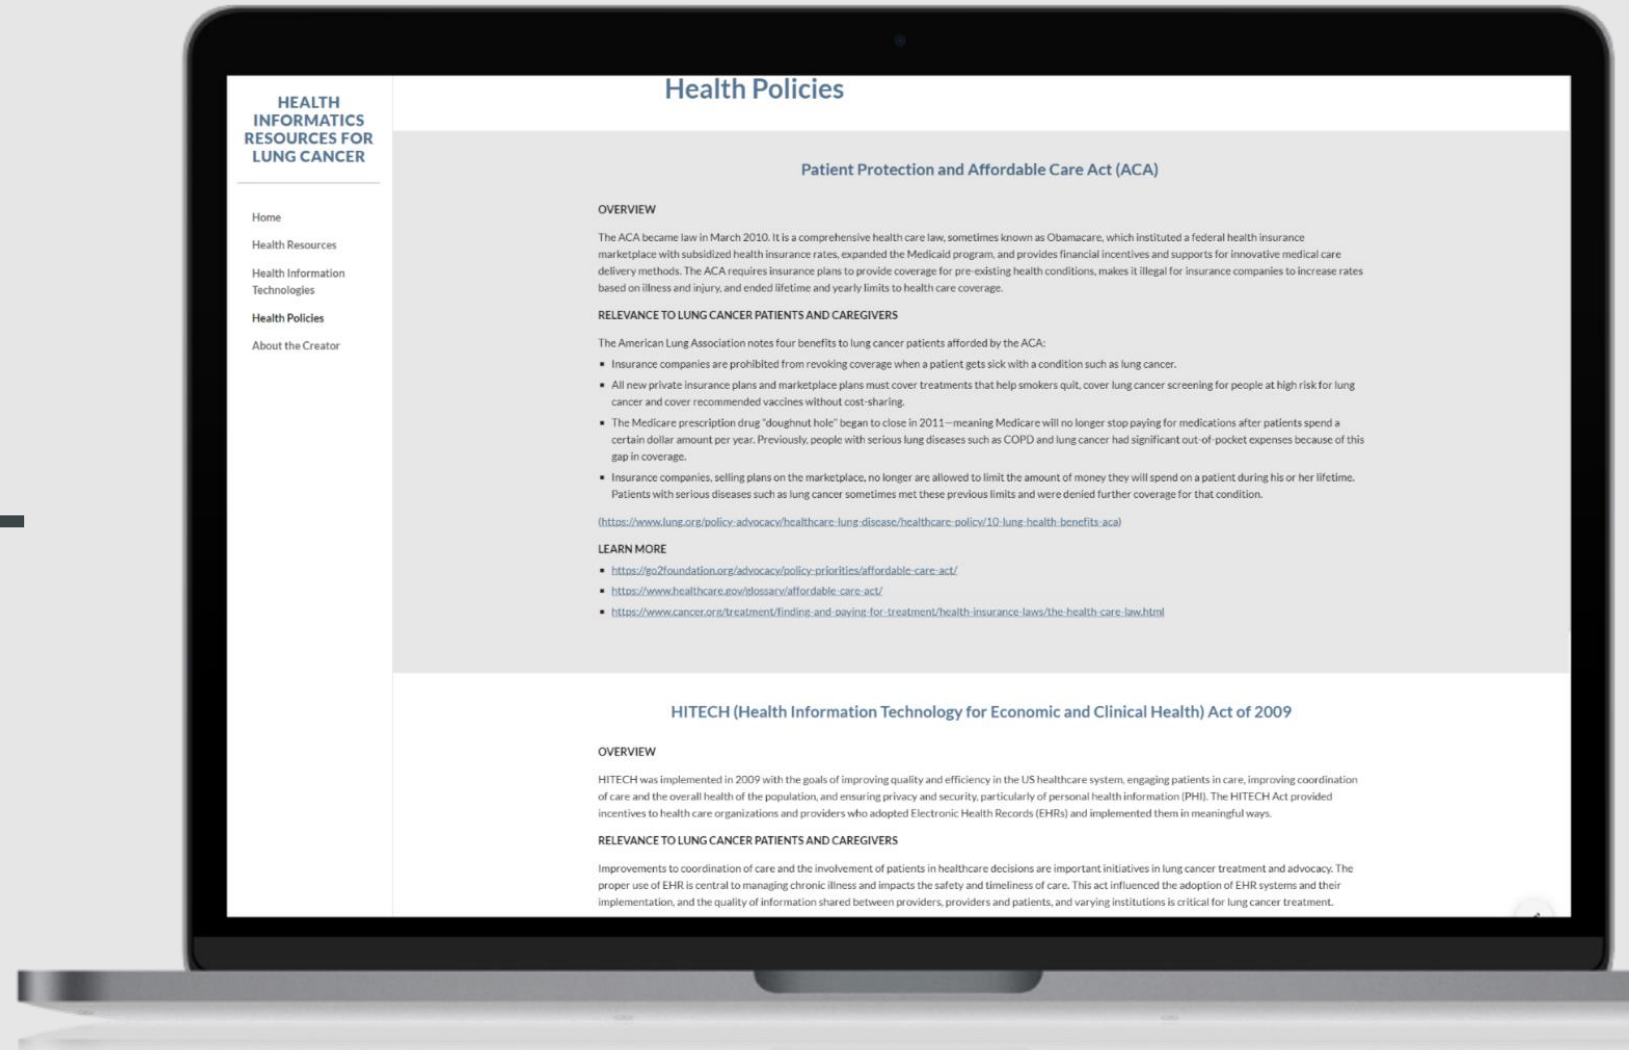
HEALTH INFORMATICS RESOURCES FOR LUNG CANCER

Home

Health Resources

Health Information Technologies

Health Policies

About the Creator

Health Policies

Patient Protection and Affordable Care Act (ACA)

OVERVIEW

The ACA became law in March 2010. It is a comprehensive health care law, sometimes known as Obamacare, which instituted a federal health insurance marketplace with subsidized health insurance rates, expanded the Medicaid program, and provides financial incentives and supports for innovative medical care delivery methods. The ACA requires insurance plans to provide coverage for pre-existing health conditions, makes it illegal for insurance companies to increase rates based on illness and injury, and ended lifetime and yearly limits to health care coverage.

RELEVANCE TO LUNG CANCER PATIENTS AND CAREGIVERS

The American Lung Association notes four benefits to lung cancer patients afforded by the ACA:

• Insurance companies are prohibited from revoking coverage when a patient gets sick with a condition such as lung cancer.
• All new private insurance plans and marketplace plans must cover treatments that help smokers quit, cover lung cancer screening for people at high risk for lung cancer and cover recommended vaccines without cost-sharing.
• The Medicare prescription drug "doughnut hole" began to close in 2011—meaning Medicare will no longer stop paying for medications after patients spend a certain dollar amount per year. Previously, people with serious lung diseases such as COPD and lung cancer had significant out-of-pocket expenses because of this gap in coverage.
• Insurance companies, selling plans on the marketplace, no longer are allowed to limit the amount of money they will spend on a patient during his or her lifetime. Patients with serious diseases such as lung cancer sometimes met these previous limits and were denied further coverage for that condition.

(https://www.lung.org/policy-advocacy/healthcare-lung-disease/healthcare-policy/10-lung-health-benefits-aca)

LEARN MORE

• https://go2foundation.org/advocacy/policy-priorities/affordable-care-act/
• https://www.healthcare.gov/glossary/affordable-care-act/
• https://www.cancer.org/treatment/finding-and-paying-for-treatment/health-insurance-laws/the-health-care-law.html

HITECH (Health Information Technology for Economic and Clinical Health) Act of 2009

OVERVIEW

HITECH was implemented in 2009 with the goals of improving quality and efficiency in the US healthcare system, engaging patients in care, improving coordination of care and the overall health of the population, and ensuring privacy and security, particularly of personal health information (PHI). The HITECH Act provided incentives to health care organizations and providers who adopted Electronic Health Records (EHRs) and implemented them in meaningful ways.

RELEVANCE TO LUNG CANCER PATIENTS AND CAREGIVERS

Improvements to coordination of care and the involvement of patients in healthcare decisions are important initiatives in lung cancer treatment and advocacy. The proper use of EHR is central to managing chronic illness and impacts the safety and timeliness of care. This act influenced the adoption of EHR systems and their implementation, and the quality of information shared between providers, providers and patients, and varying institutions is critical for lung cancer treatment.